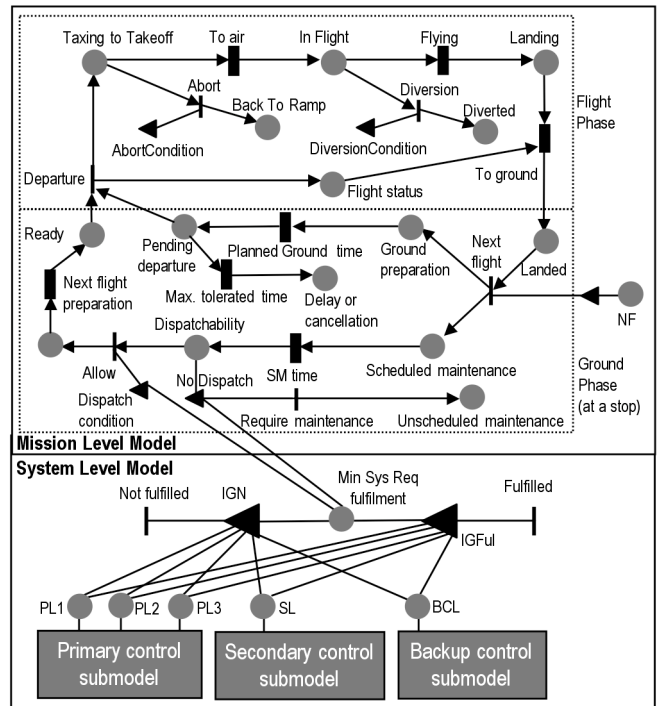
Taxing to Takeoff
To air
In Flight
Flying
Landing
Abort
Back To Ramp
Diversion
Diverted
AbortCondition
DiversionCondition
Flight Phase
Departure
Flight status
To ground
Ready
Pending departure
Planned Ground time
Ground preparation
Next flight
Landed
Next flight preparation
Max. tolerated time
Delay or cancellation
NF
Dispatchability
Allow
No Dispatch
SM time
Scheduled maintenance
Ground Phase (at a stop)
Dispatch condition
Require maintenance
Unscheduled maintenance
Mission Level Model
System Level Model
Not fulfilled
IGN
Min Sys Req fulfilment
Fulfilled
IGFul
PL1
PL2
PL3
SL
BCL
Primary control submodel
Secondary control submodel
Backup control submodel